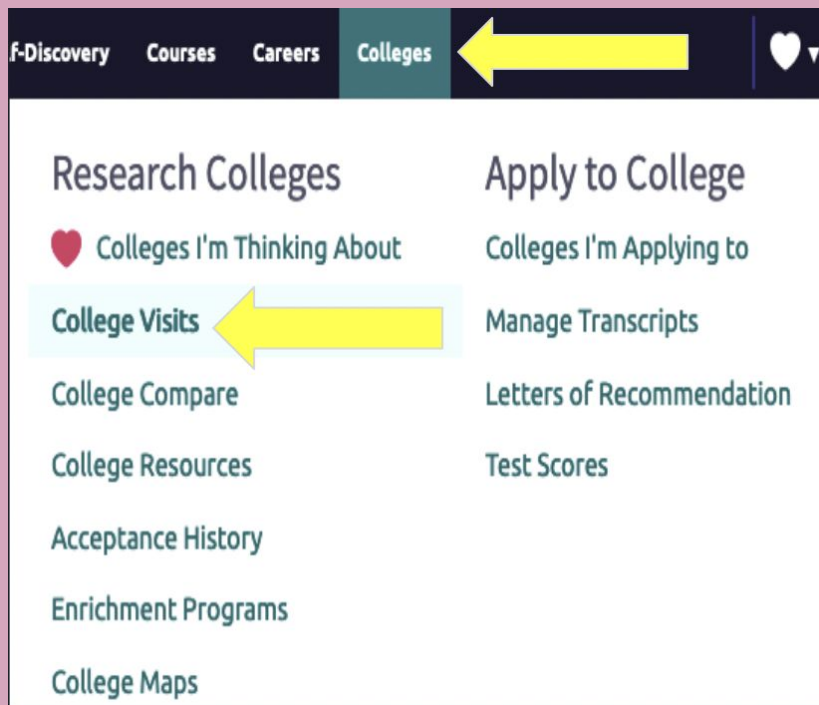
f-Discovery Courses Careers Colleges

Research Colleges

Colleges I'm Thinking About

College Visits

College Compare

College Resources

Acceptance History

Enrichment Programs

College Maps

Apply to College

Colleges I'm Applying to

Manage Transcripts

Letters of Recommendation

Test Scores